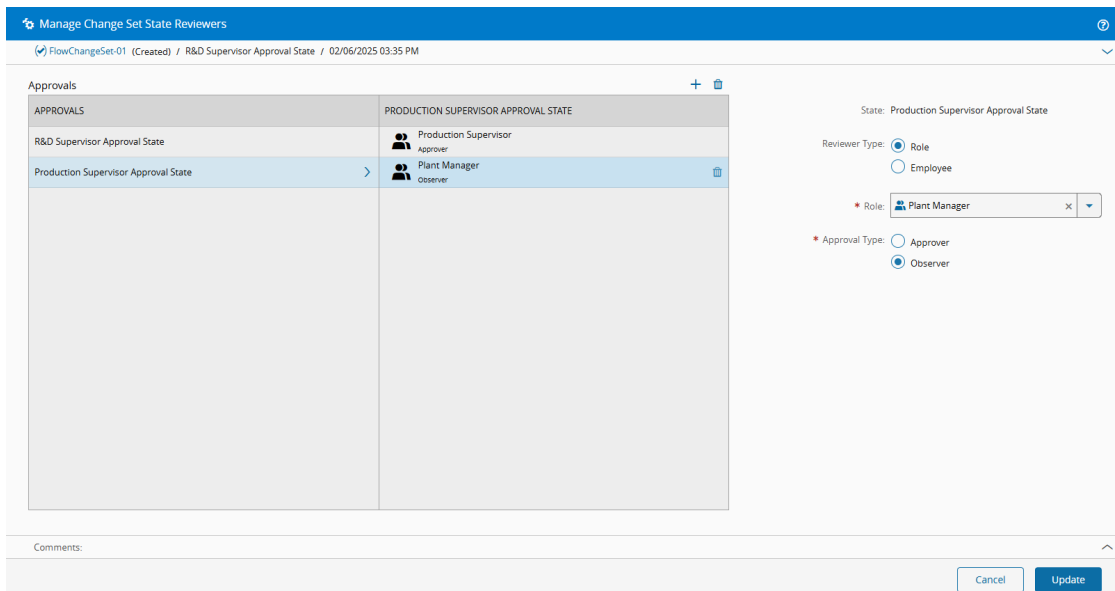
Manage Change Set State Reviewers

FlowChangeSet-01 (Created) / R&D Supervisor Approval State / 02/06/2025 03:35 PM

Approvals

| APPROVALS | PRODUCTION SUPERVISOR APPROVAL STATE |
|---|---|
| R&D Supervisor Approval State | Production Supervisor Approver |
| Production Supervisor Approval State | Plant Manager Observer |

State: Production Supervisor Approval State

Reviewer Type: Role Employee

* Role: Plant Manager

* Approval Type: Approver Observer

Comments:

Cancel Update